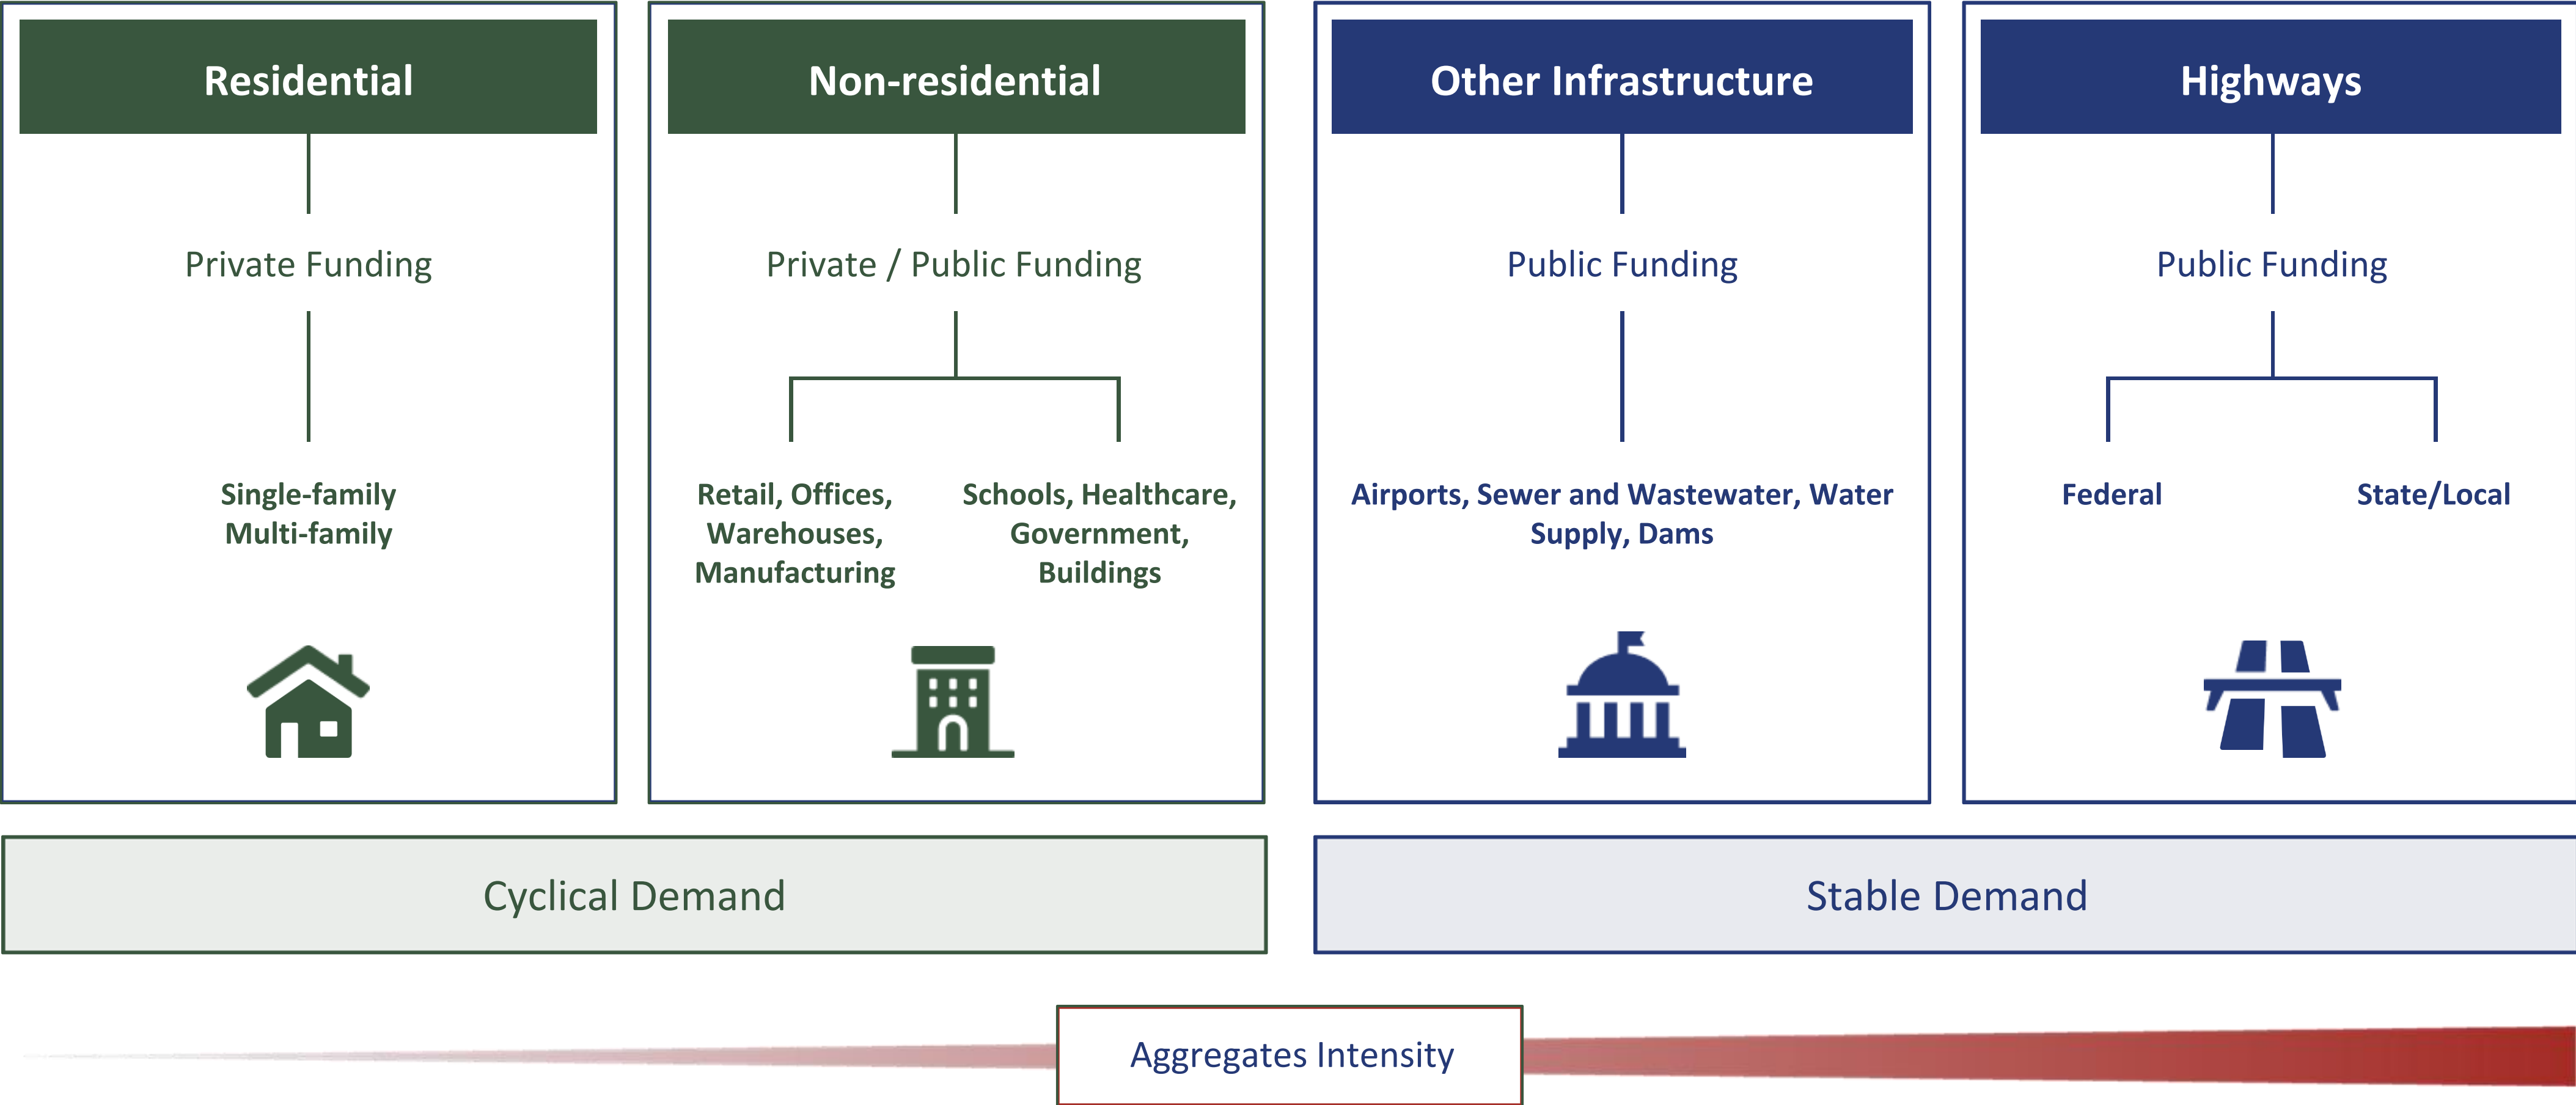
Residential

Private Funding

Single-family
Multi-family

Non-residential

Private / Public Funding

Retail, Offices, Warehouses, Manufacturing

Schools, Healthcare, Government, Buildings

Other Infrastructure

Public Funding

Airports, Sewer and Wastewater, Water Supply, Dams

Highways

Public Funding

Federal

State/Local

Cyclical Demand

Stable Demand

Aggregates Intensity